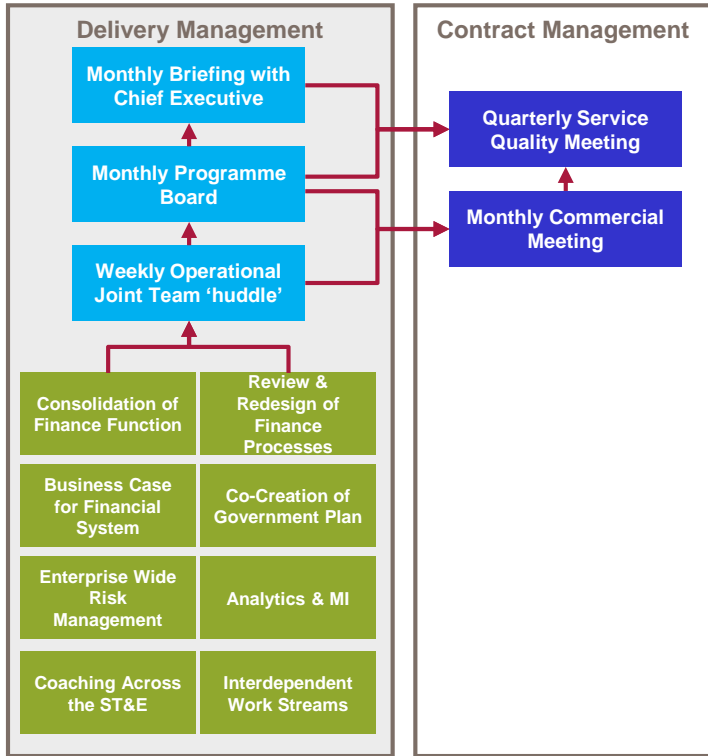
Delivery Management

Monthly Briefing with Chief Executive

Monthly Programme Board

Weekly Operational Joint Team ‘huddle’

Consolidation of Finance Function

Review & Redesign of Finance Processes

Business Case for Financial System

Co-Creation of Government Plan

Enterprise Wide Risk Management

Analytics & MI

Coaching Across the ST&E

Interdependent Work Streams

Contract Management

Quarterly Service Quality Meeting

Monthly Commercial Meeting